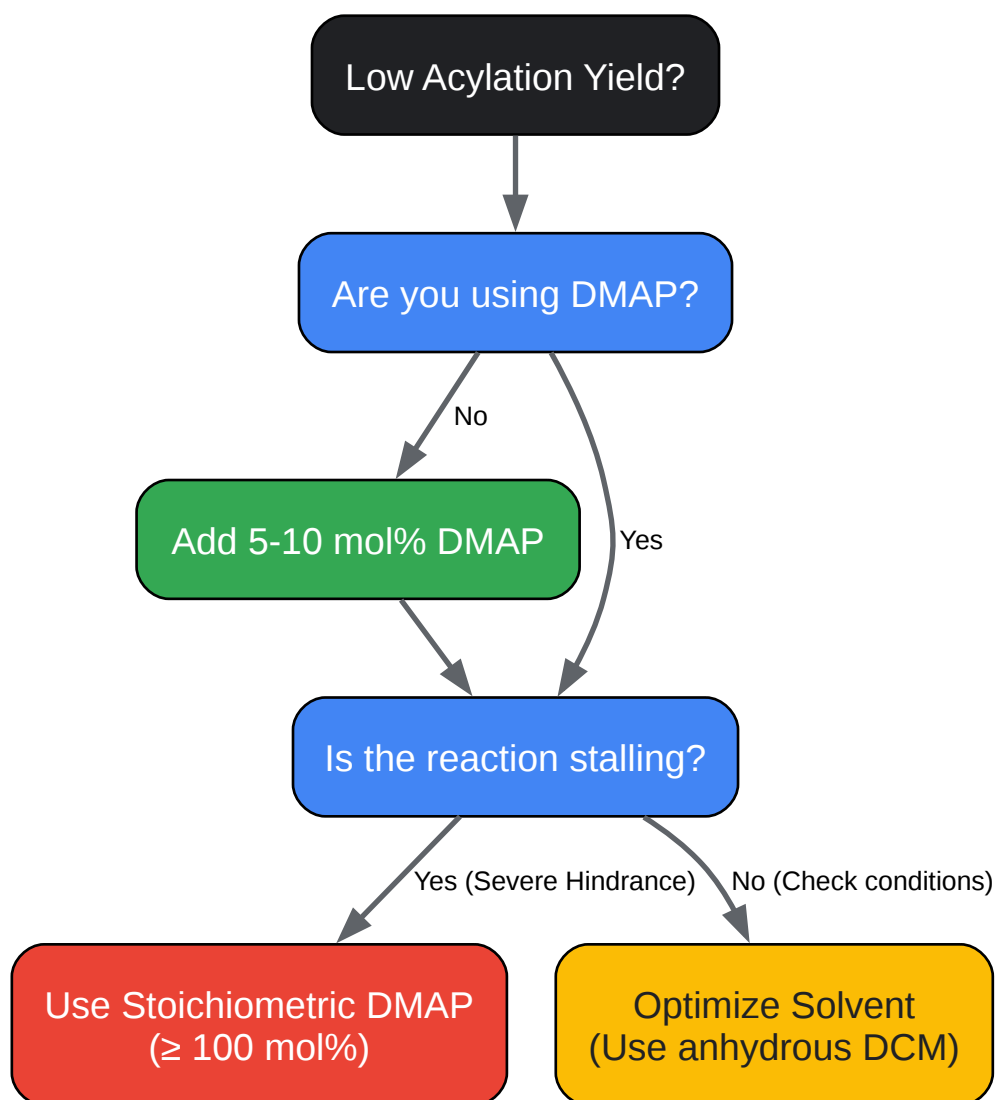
Low Acylation Yield?

Are you using DMAP?

No

Yes

Add 5-10 mol% DMAP

Is the reaction stalling?

Yes (Severe Hindrance)

No (Check conditions)

Use Stoichiometric DMAP ($\geq$ 100 mol%)

Optimize Solvent (Use anhydrous DCM)